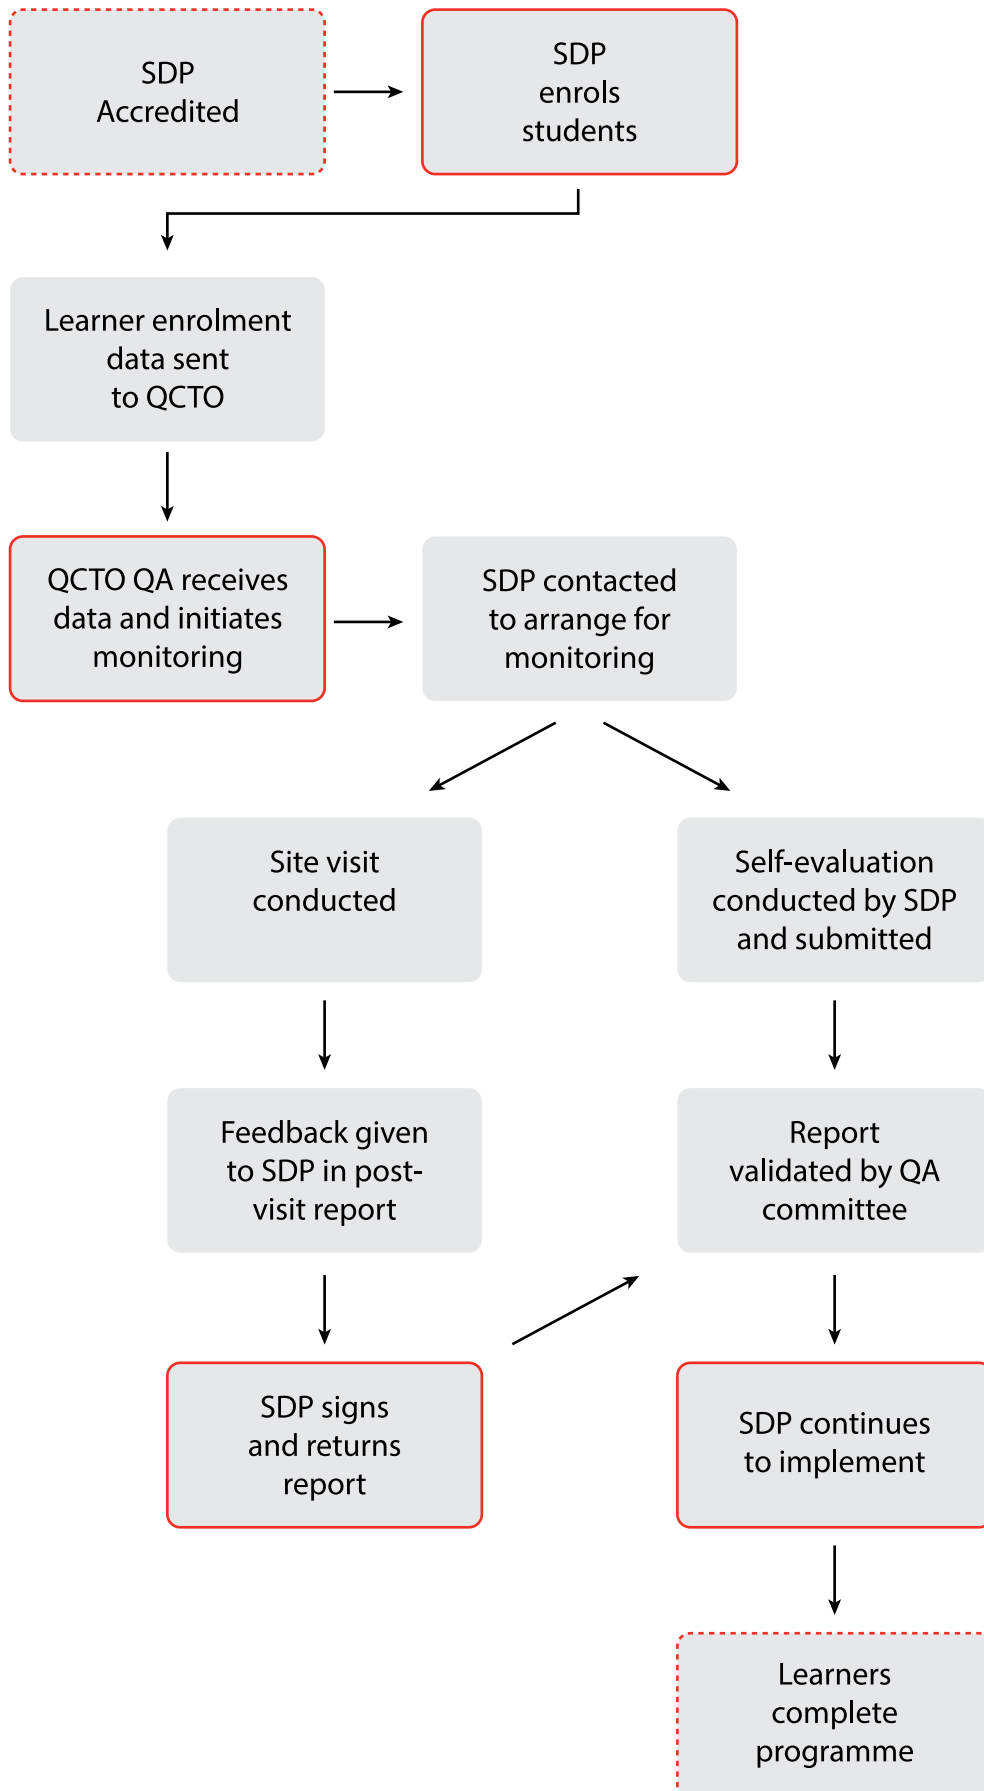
SDP Accredited

SDP enrols students

Learner enrolment data sent to QCTO

QCTO QA receives data and initiates monitoring

SDP contacted to arrange for monitoring

Site visit conducted

Self-evaluation conducted by SDP and submitted

Feedback given to SDP in post-visit report

Report validated by QA committee

SDP signs and returns report

SDP continues to implement

Learners complete programme